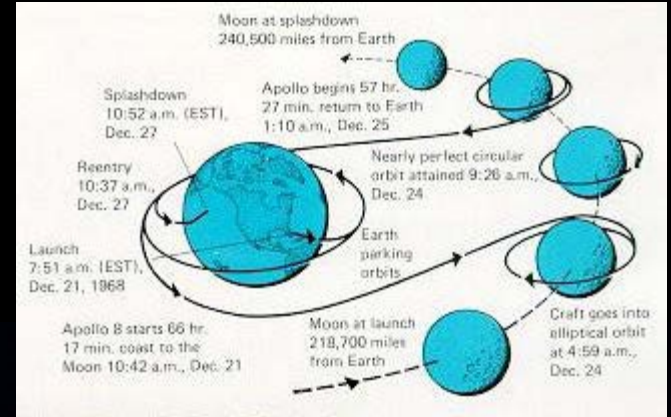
Moon at splashdown 240,600 miles from Earth

Apollo begins 57 hr. 27 min. return to Earth 1:10 a.m., Dec. 25

Splashdown 10:52 a.m. (EST), Dec. 27

Reentry 10:37 a.m., Dec. 27

Nearly perfect circular orbit attained 9:26 a.m., Dec. 24

Launch 7:51 a.m. (EST), Dec. 21, 1968

Earth parking orbits

Apollo 8 starts 66 hr. 17 min. coast to the Moon 10:42 a.m., Dec. 21

Moon at launch 218,700 miles from Earth

Craft goes into elliptical orbit at 4:59 a.m., Dec. 24